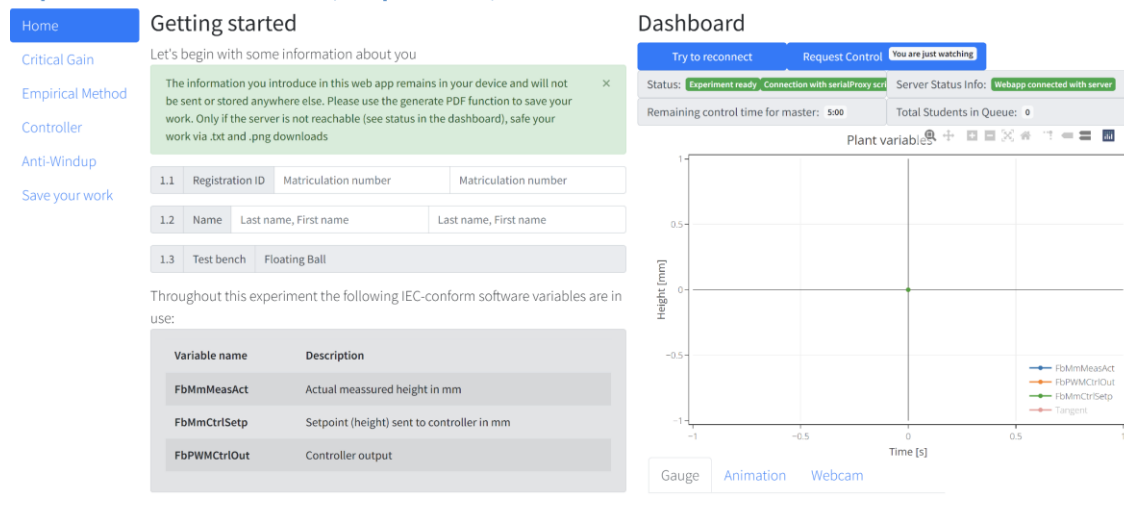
Home
Critical Gain
Empirical Method
Controller
Anti-Windup
Save your work

Getting started

Let's begin with some information about you

The information you introduce in this web app remains in your device and will not be sent or stored anywhere else. Please use the generate PDF function to save your work. Only if the server is not reachable (see status in the dashboard), safe your work via .txt and .png downloads ×

| 1.1 | Registration ID | Matriculation number | Matriculation number |
|---|---|---|---|
| 1.2 | Name | Last name, First name | Last name, First name |
| 1.3 | Test bench | Floating Ball | |

Throughout this experiment the following IEC-conform software variables are in use:

| Variable name | Description |
|---|---|
| FbMmMeasAct | Actual meassured height in mm |
| FbMmCtrlSetp | Setpoint (height) sent to controller in mm |
| FbPWMCtrlOut | Controller output |

Dashboard

Try to reconnect
Request Control You are just watching

Status: Experiment ready Connection with serialProxy scri
Server Status Info: Webapp connected with server
Remaining control time for master: 5:00
Total Students in Queue: 0

Plant variables

Height [mm]
1
0.5
0
−0.5
−1
−1 −0.5 0 0.5 1
Time [s]

FbMmMeasAct
FbPWMCtrlOut
FbMmCtrlSetp
Tangent

Gauge Animation Webcam